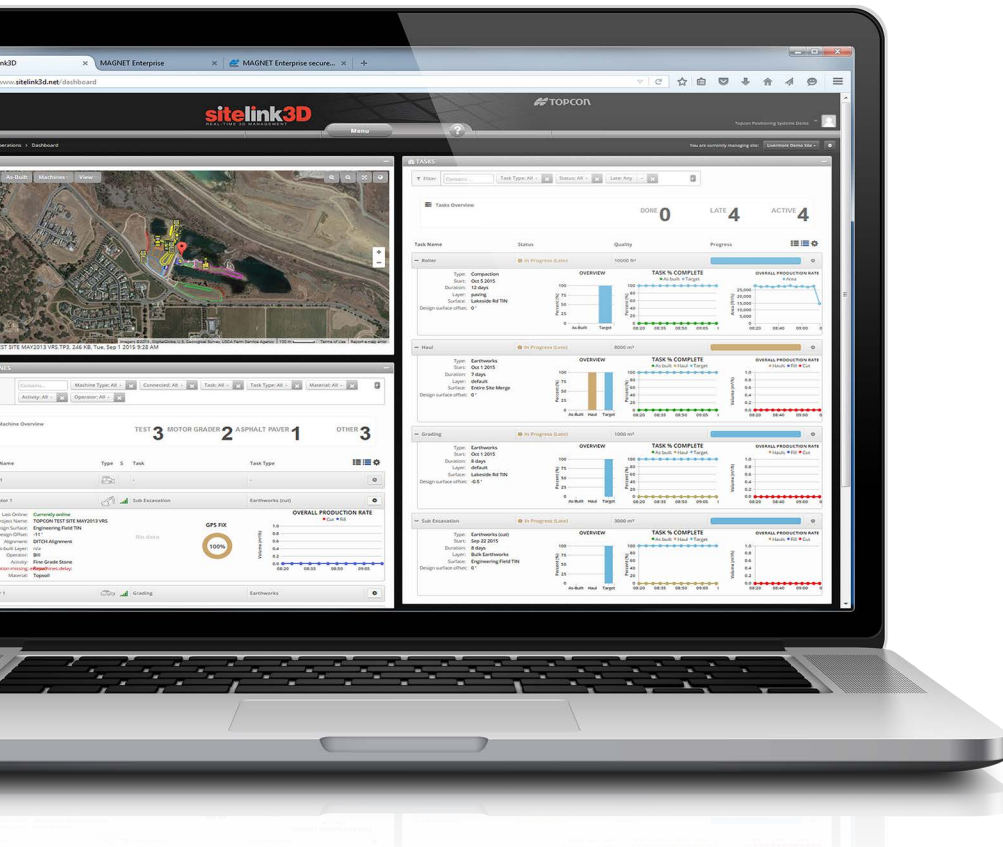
ink3D
MAGNET Enterprise
MAGNET Enterprise secure...
sitelink3d.net/dashboard

sitelink3D
REAL TIME 3D MANAGEMENT
TOPCON
Menu
?
Topcon Positioning Systems Demo

erations > Dashboard
You are currently managing site: Lakemont Demo Site

As-Built
Machines
View

EST SITE MAY2013 VRS TP2, 246 KB, Tue, Sep 1 2015 9:28 AM

TASKS
Filter
Task Type: All
Status: All
Late: Any

Tasks Overview
DONE 0
LATE 4
ACTIVE 4

Task Name
Status
Quality
Progress

Roller
In Progress (Late)
10000 ft²
Type: Compaction
Start: Oct 5 2015
Duration: 12 days
Layer: paving
Surface: Lakeside Rd TIN
Design surface offset: 0'
OVERVIEW
TASK % COMPLETE
As built
Target
OVERALL PRODUCTION RATE
Area
As-Built
Target

Haul
In Progress (Late)
8000 m³
Type: Earthworks
Start: Oct 1 2015
Duration: 7 days
Layer: default
Surface: Entire Site Merge
Design surface offset: 0'
OVERVIEW
TASK % COMPLETE
As built
Haul
Target
OVERALL PRODUCTION RATE
Haul
Fill
Cut
As-Built
Haul
Target

Grading
In Progress (Late)
1000 m³
Type: Earthworks
Start: Oct 1 2015
Duration: 8 days
Layer: default
Surface: Lakeside Rd TIN
Design surface offset: -0.5'
OVERVIEW
TASK % COMPLETE
OVERALL PRODUCTION RATE

Sub Excavation
In Progress (Late)
3000 m³
Type: Earthworks (cut)
Start: Sep 22 2015
Duration: 8 days
Layer: Bulk Earthworks
Surface: Engineering Field TIN
Design surface offset: 0'
OVERVIEW
TASK % COMPLETE
OVERALL PRODUCTION RATE

NES
Machine Type: All
Connected: All
Task: All
Task Type: All
Material: All
Activity: All
Operator: All

Machine Overview
TEST 3
MOTOR GRADER 2
ASPHALT PAVER 1
OTHER 3

Name
Type
S
Task
Task Type

or 1
Sub Excavation
Earthworks (cut)
Last Online: Currently online
Project Name: TOPCON TEST SITE MAY2013 VRS
Design Surface: Engineering Field TIN
Design Offset: -11'
Alignment: DITCH Alignment
As-built Layer: n/a
Operator: Bill
Activity: Fine Grade Stone
Material: Topsoil
No data
GPS FIX
100%
OVERALL PRODUCTION RATE
Cut
Fill

Grading
Earthworks